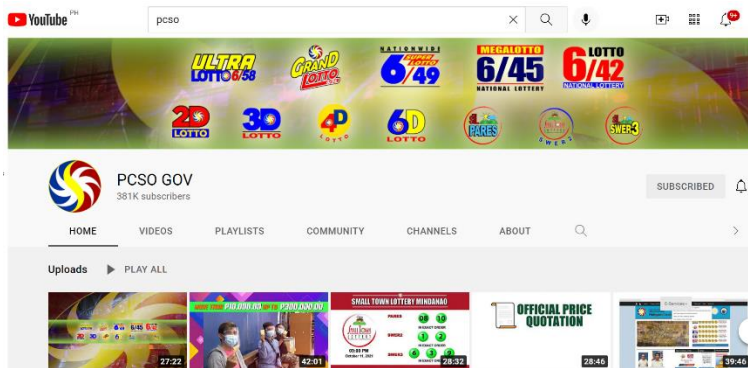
YouTube PH

pcso

9+

ULTRA LOTTO 6/58

GRAND LOTTO 6/55

NATIONWIDE 6/49 SUPER LOTTO

MEGALOTTO 6/45 NATIONAL LOTTERY

LOTTO 6/42 NATIONAL LOTTERY

2D LOTTO

3D LOTTO

4D LOTTO

6D LOTTO

PARES

SWERTRES

SWER3

PCSO GOV
381K subscribers

SUBSCRIBED

HOME VIDEOS PLAYLISTS COMMUNITY CHANNELS ABOUT

Uploads PLAY ALL

27:22

42:01

SMALL TOWN LOTTERY MINDANAO

28:32

OFFICIAL PRICE QUOTATION

28:46

39:46